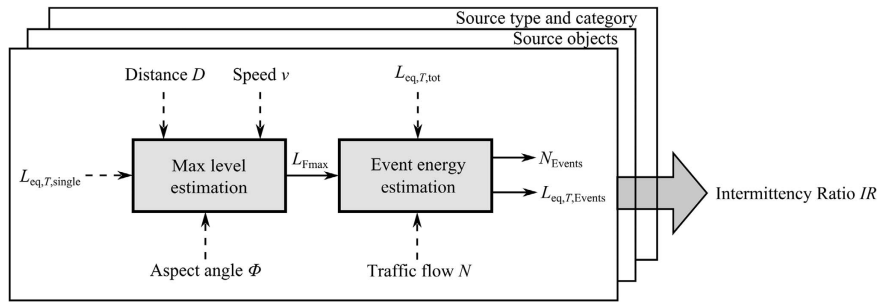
Source type and category

Source objects

Distance $D$

Speed $v$

$L_{\mathrm{eq},T,\mathrm{tot}}$

$L_{\mathrm{eq},T,\mathrm{single}}$

Max level estimation

$L_{\mathrm{Fmax}}$

Event energy estimation

$N_{\mathrm{Events}}$

$L_{\mathrm{eq},T,\mathrm{Events}}$

Intermittency Ratio $IR$

Aspect angle $\Phi$

Traffic flow $N$